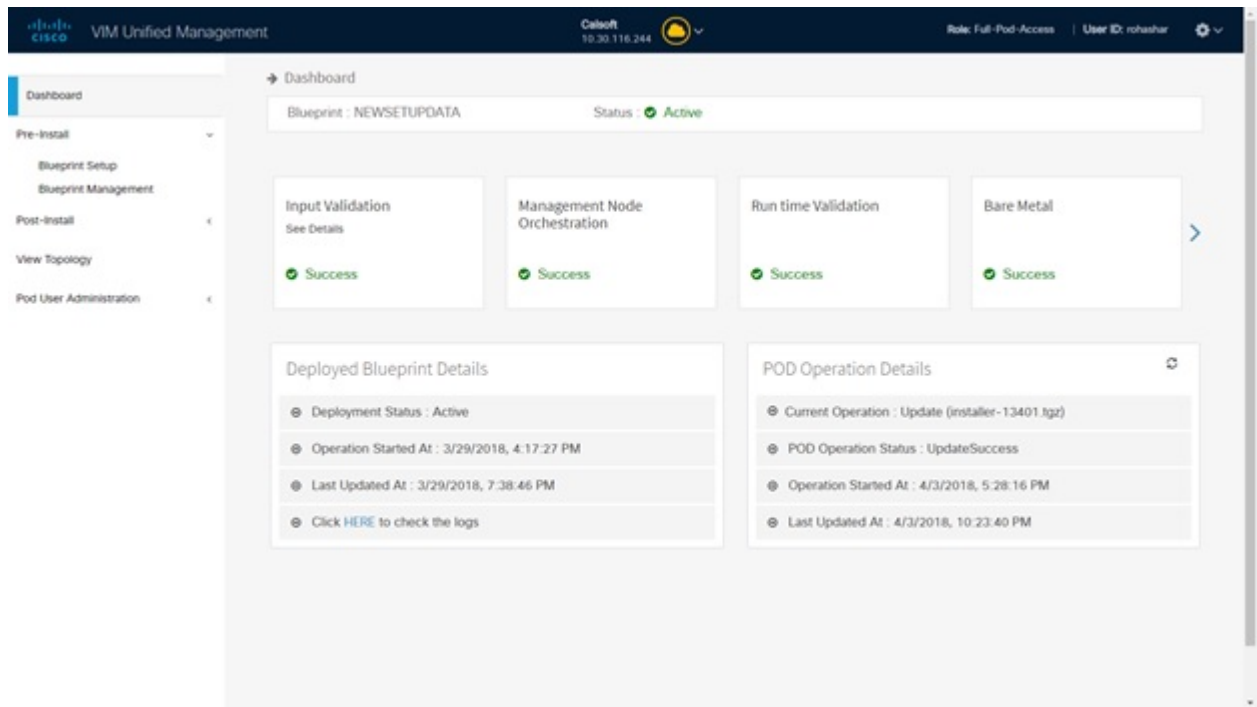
cisco VIM Unified Management

Calsoft
10.30.116.244

Role: Full-Pod-Access | User ID: rohashar

Dashboard
Pre-Install
Blueprint Setup
Blueprint Management
Post-Install
View Topology
Pod User Administration

→ Dashboard

Blueprint : NEWSETUPDATA Status : Active

Input Validation
See Details
Success

Management Node Orchestration
Success

Run time Validation
Success

Bare Metal
Success

Deployed Blueprint Details
Deployment Status : Active
Operation Started At : 3/29/2018, 4:17:27 PM
Last Updated At : 3/29/2018, 7:38:46 PM
Click HERE to check the logs

POD Operation Details
Current Operation : Update (installer-13401.tgz)
POD Operation Status : UpdateSuccess
Operation Started At : 4/3/2018, 5:28:16 PM
Last Updated At : 4/3/2018, 10:23:40 PM